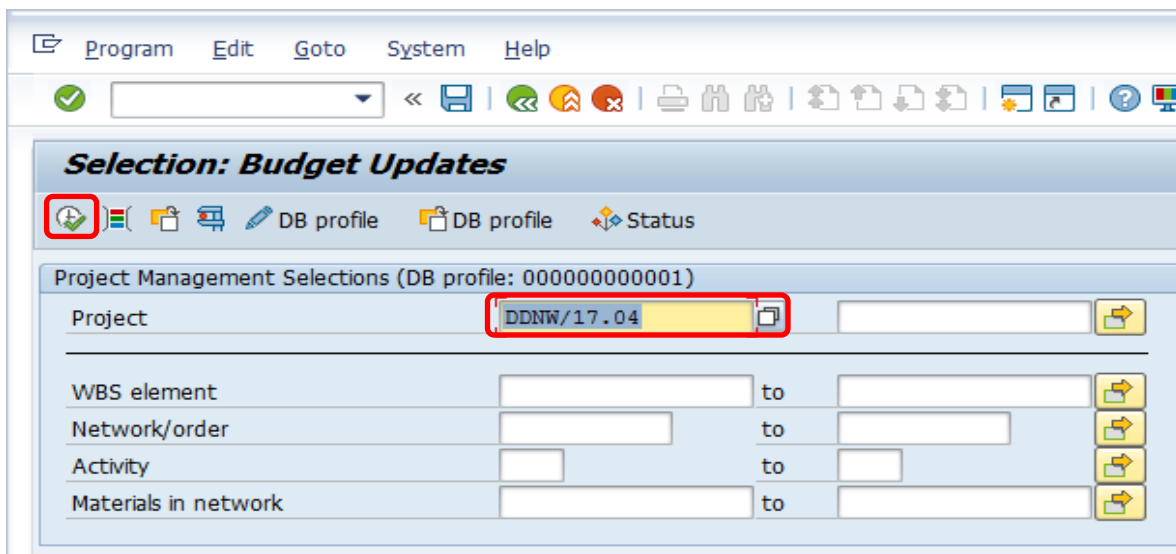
Program Edit Goto System Help

«

Selection: Budget Updates

DB profile DB profile Status

Project Management Selections (DB profile: 000000000001)

Project DDNW/17.04

WBS element to

Network/order to

Activity to

Materials in network to